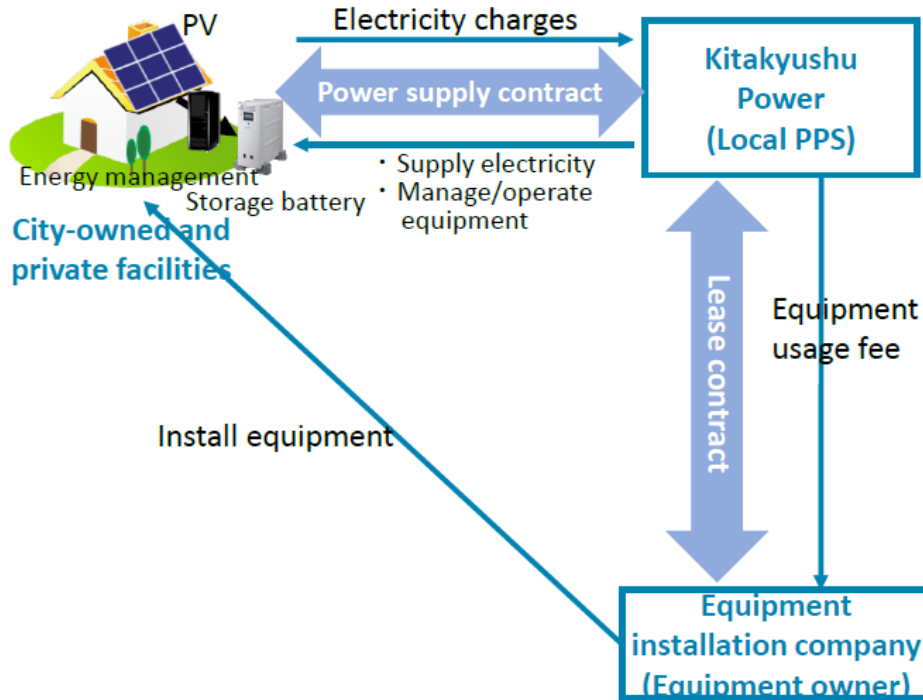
PV

Electricity charges

Power supply contract

Kitakyushu Power (Local PPS)

Energy management

Storage battery

・Supply electricity
・Manage/operate equipment

City-owned and private facilities

Lease contract

Equipment usage fee

Install equipment

Equipment installation company (Equipment owner)